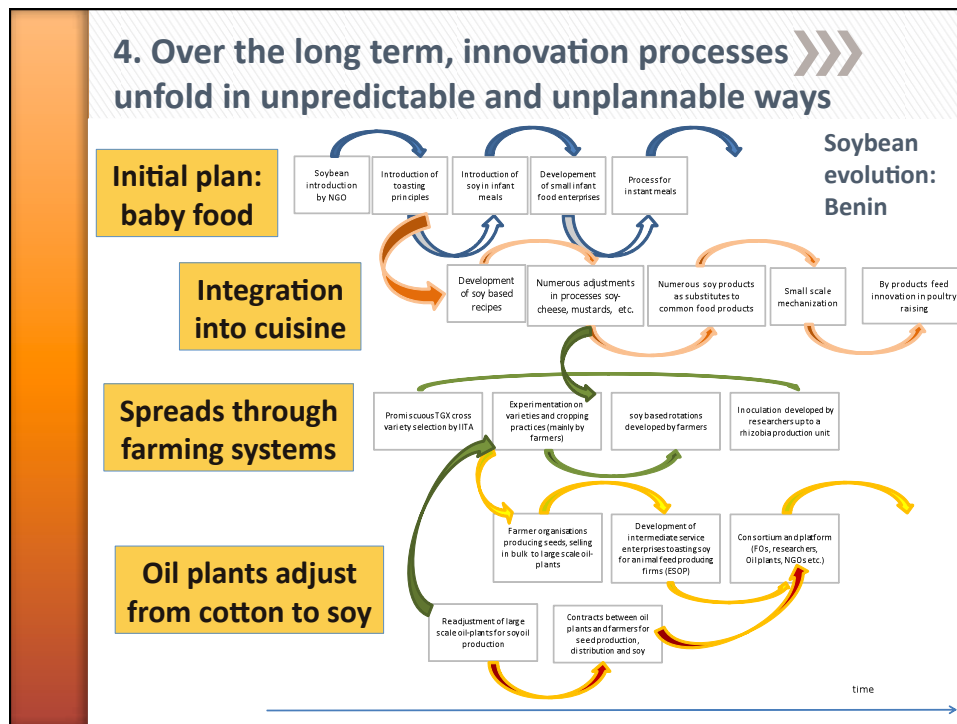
4. Over the long term, innovation processes unfold in unpredictable and unplannable ways

Soybean evolution: Benin

Initial plan: baby food

Soybean introduction by NGO

Introduction of toasting principles

Introduction of soy in infant meals

Developement of small infant food enterprises

Process for instant meals

Integration into cuisine

Development of soy based recipes

Numerous adjustments in processes soy-cheese, mustards, etc.

Numerous soy products as substitutes to common food products

Small scale mechanization

By products feed innovation in poultry raising

Spreads through farming systems

Promiscuous TGX cross variety selection by IITA

Experimentation on varieties and cropping practices (mainly by farmers)

soy based rotations developed by farmers

Inoculation developed by researchers up to a rhizobia production unit

Oil plants adjust from cotton to soy

Farmer organisations producing seeds, selling in bulk to large scale oil-plants

Development of intermediate service enterprises toasting soy for animal feed producing firms (ESOP)

Consortium and platform (FOs, researchers, Oil plants, NGOs etc.)

Readjustment of large scale oil-plants for soy oil production

Contracts between oil plants and farmers for seed production, distribution and soy

time